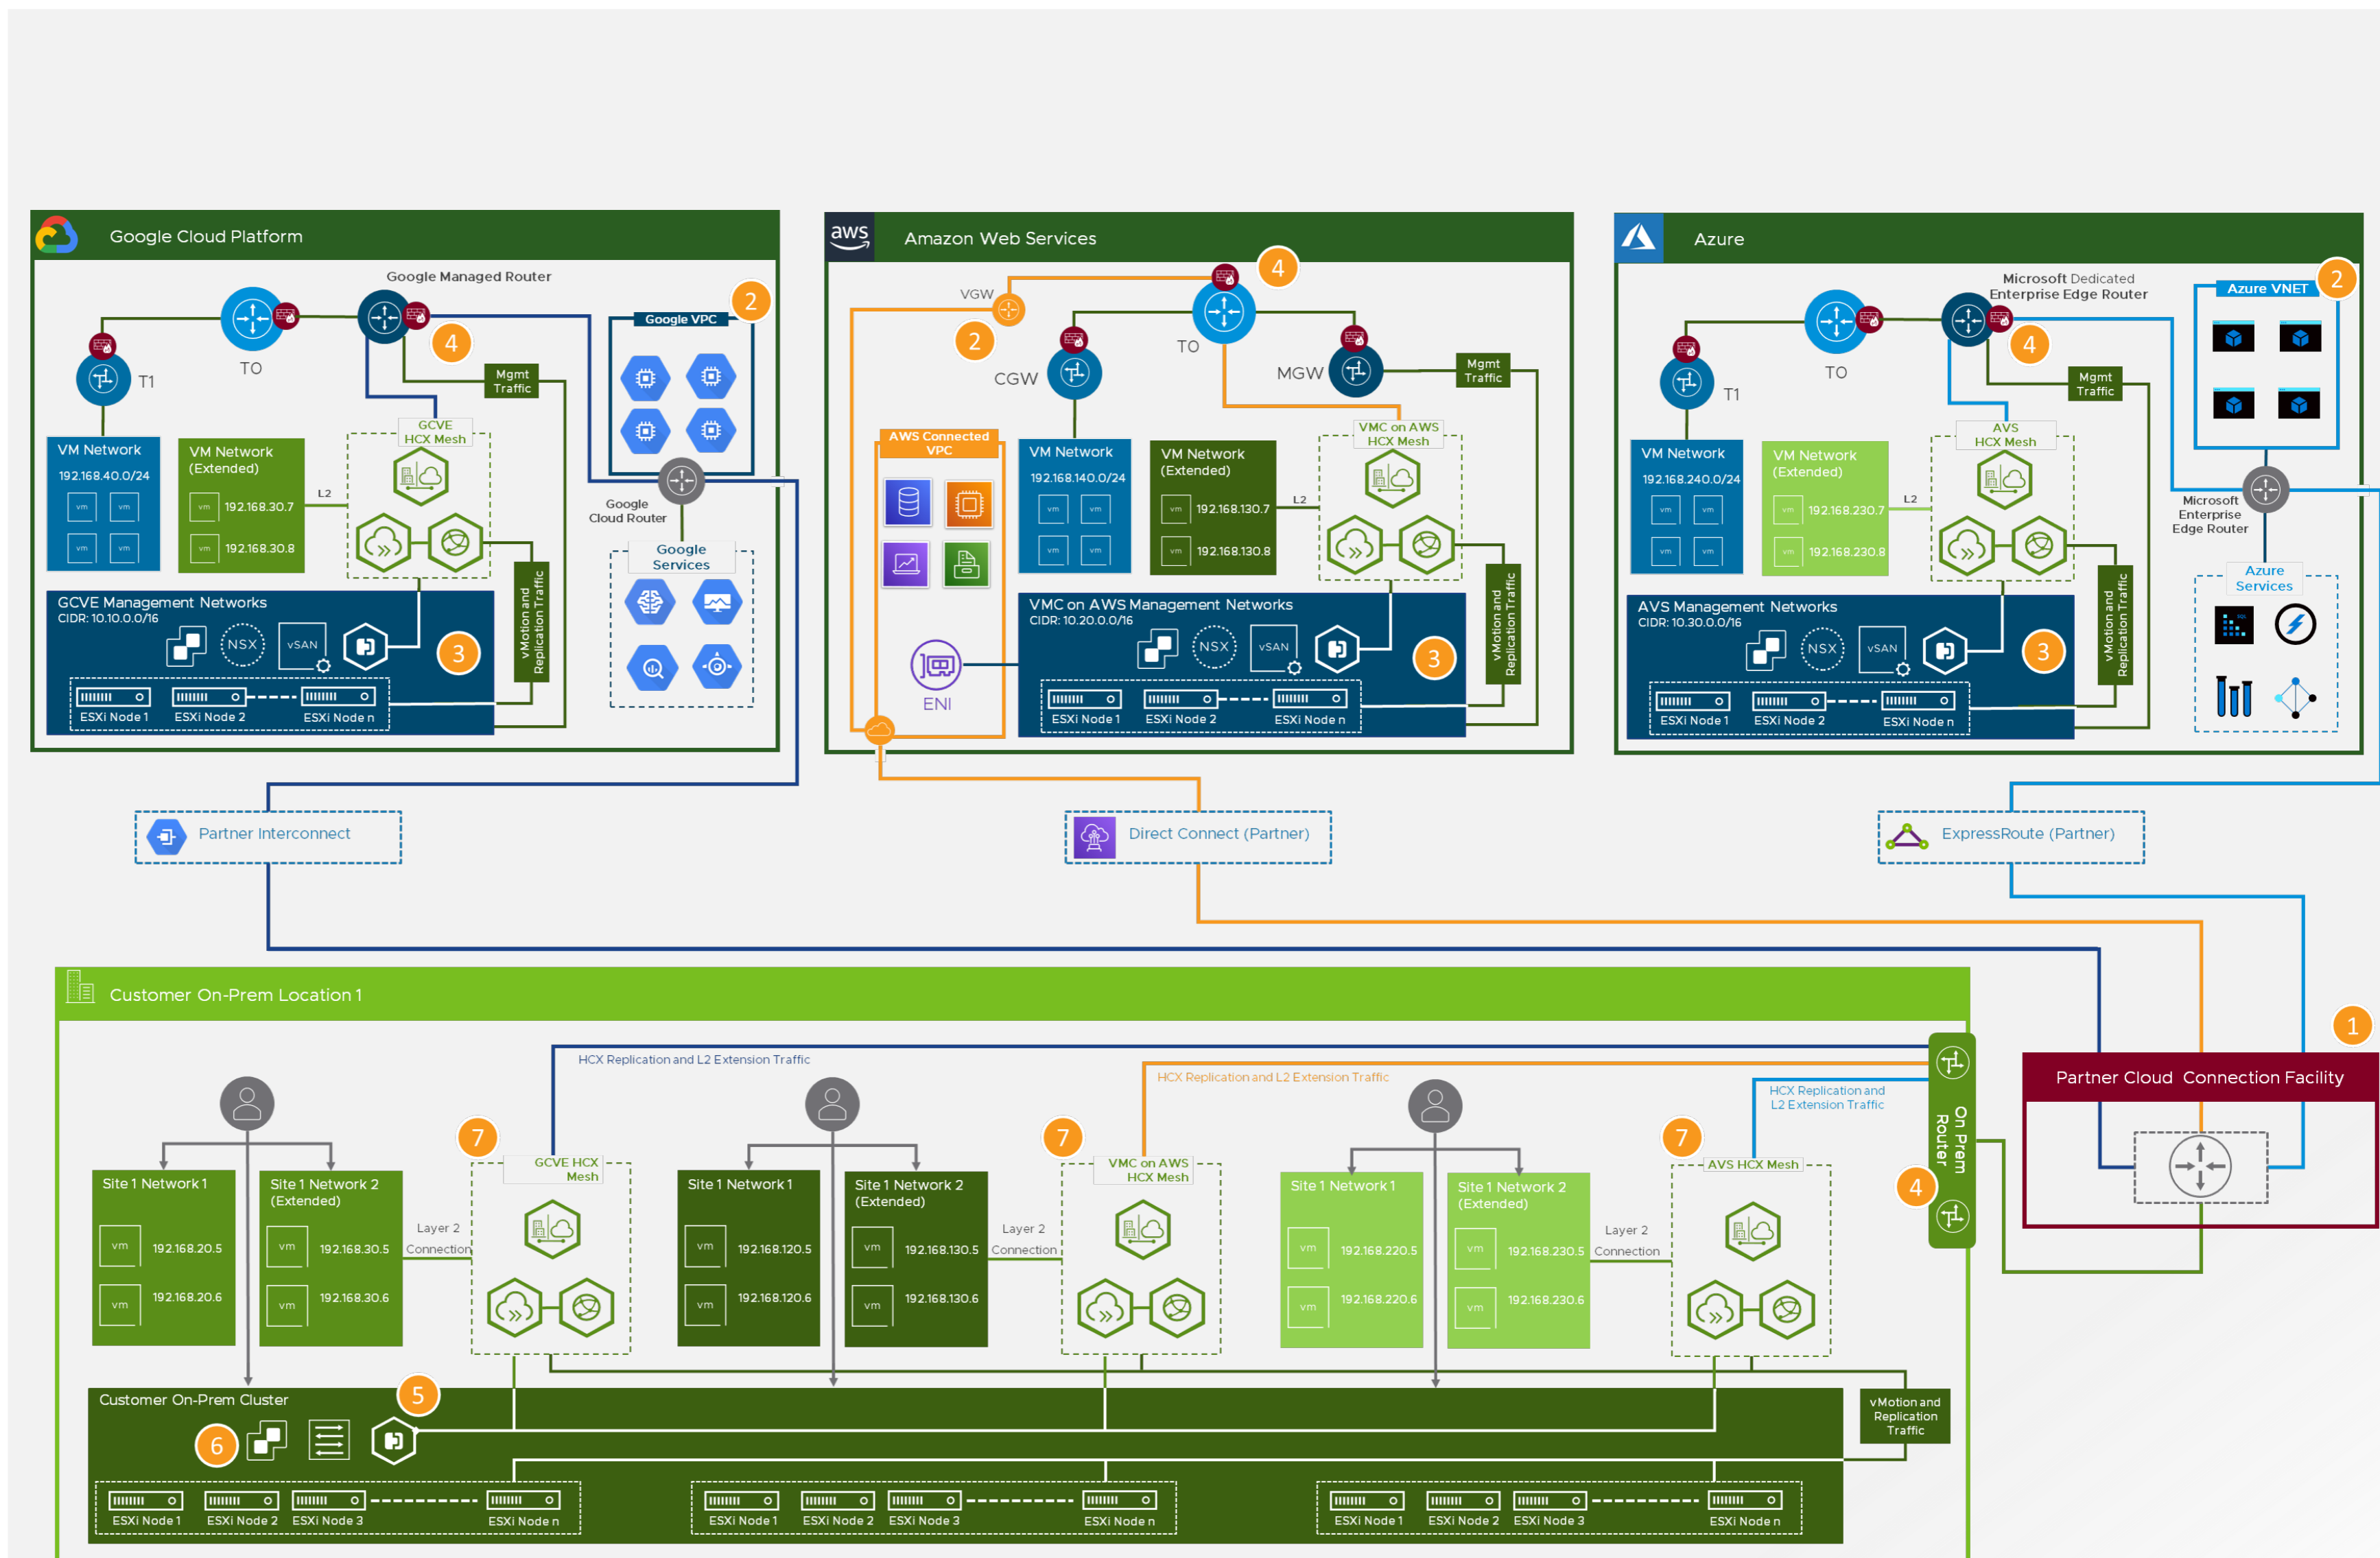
Google Cloud Platform

Google Managed Router

T1

TO

4

2

Google VPC

Mgmt Traffic

VM Network
192.168.40.0/24
vm vm vm vm

VM Network (Extended)
vm 192.168.30.7
vm 192.168.30.8

L2

GCVE HCX Mesh

Google Cloud Router

Google Services

GCVE Management Networks
CIDR: 10.10.0.0/16

NSX vSAN

3

vMotion and Replication Traffic

ESXi Node 1 ESXi Node 2 ESXi Node n

Amazon Web Services

VGW

4

2

TO

CGW

MGW

Mgmt Traffic

AWS Connected VPC

VM Network
192.168.140.0/24

VM Network (Extended)
vm 192.168.130.7
vm 192.168.130.8

L2

VMC on AWS HCX Mesh

ENI

VMC on AWS Management Networks
CIDR: 10.20.0.0/16

NSX vSAN

3

vMotion and Replication Traffic

ESXi Node 1 ESXi Node 2 ESXi Node n

Azure

Microsoft Dedicated Enterprise Edge Router

Azure VNET

2

T1

TO

4

Mgmt Traffic

VM Network
192.168.240.0/24

VM Network (Extended)
vm 192.168.230.7
vm 192.168.230.8

L2

AVS HCX Mesh

Microsoft Enterprise Edge Router

Azure Services

AVS Management Networks
CIDR: 10.30.0.0/16

NSX vSAN

3

vMotion and Replication Traffic

ESXi Node 1 ESXi Node 2 ESXi Node n

Partner Interconnect

Direct Connect (Partner)

ExpressRoute (Partner)

Customer On-Prem Location 1

1

Partner Cloud Connection Facility

HCX Replication and L2 Extension Traffic

HCX Replication and L2 Extension Traffic

HCX Replication and L2 Extension Traffic

On Prem Router

4

7

7

7

Site 1 Network 1
vm 192.168.20.5
vm 192.168.20.6

Site 1 Network 2 (Extended)
vm 192.168.30.5
vm 192.168.30.6

Layer 2 Connection

GCVE HCX Mesh

Site 1 Network 1
vm 192.168.120.5
vm 192.168.120.6

Site 1 Network 2 (Extended)
vm 192.168.130.5
vm 192.168.130.6

Layer 2 Connection

VMC on AWS HCX Mesh

Site 1 Network 1
vm 192.168.220.5
vm 192.168.220.6

Site 1 Network 2 (Extended)
vm 192.168.230.5
vm 192.168.230.6

Layer 2 Connection

AVS HCX Mesh

Customer On-Prem Cluster

5

6

vMotion and Replication Traffic

ESXi Node 1 ESXi Node 2 ESXi Node 3 ESXi Node n

ESXi Node 1 ESXi Node 2 ESXi Node 3 ESXi Node n

ESXi Node 1 ESXi Node 2 ESXi Node 3 ESXi Node n